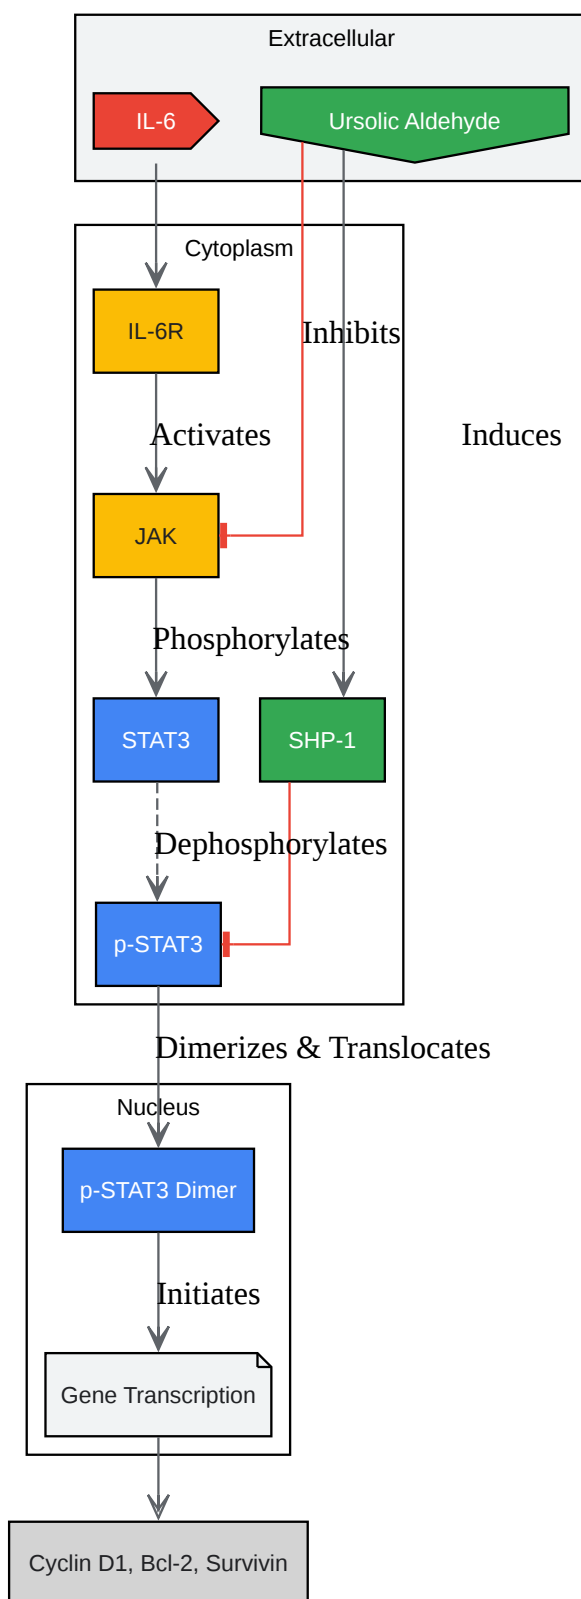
Extracellular

IL-6

Ursolic Aldehyde

Cytoplasm

IL-6R

Inhibits

Activates

Induces

JAK

Phosphorylates

STAT3

SHP-1

Dephosphorylates

p-STAT3

Dimerizes & Translocates

Nucleus

p-STAT3 Dimer

Initiates

Gene Transcription

Cyclin D1, Bcl-2, Survivin